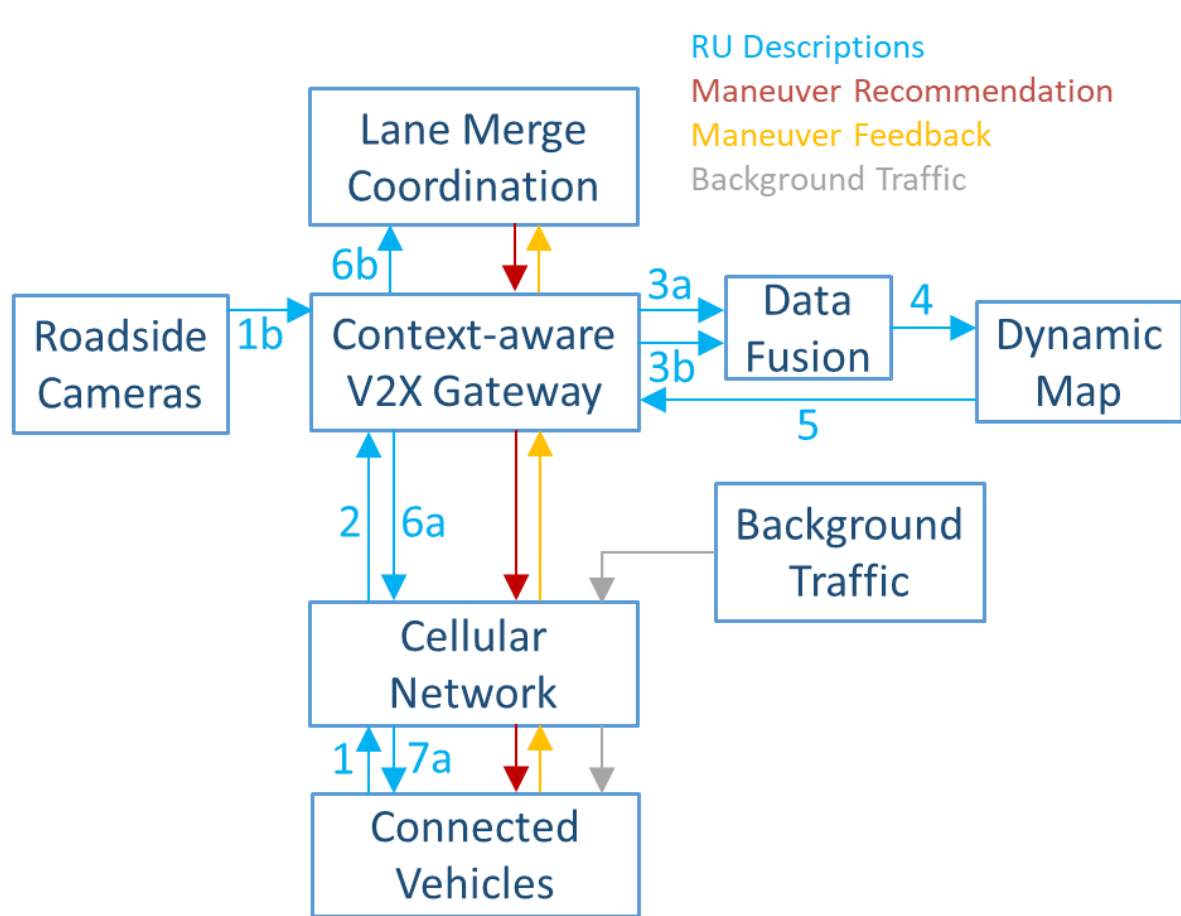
RU Descriptions
Maneuver Recommendation
Maneuver Feedback
Background Traffic

Lane Merge Coordination

6b

Roadside Cameras

1b

Context-aware V2X Gateway

3a

3b

Data Fusion

4

Dynamic Map

5

2

6a

Background Traffic

Cellular Network

1

7a

Connected Vehicles